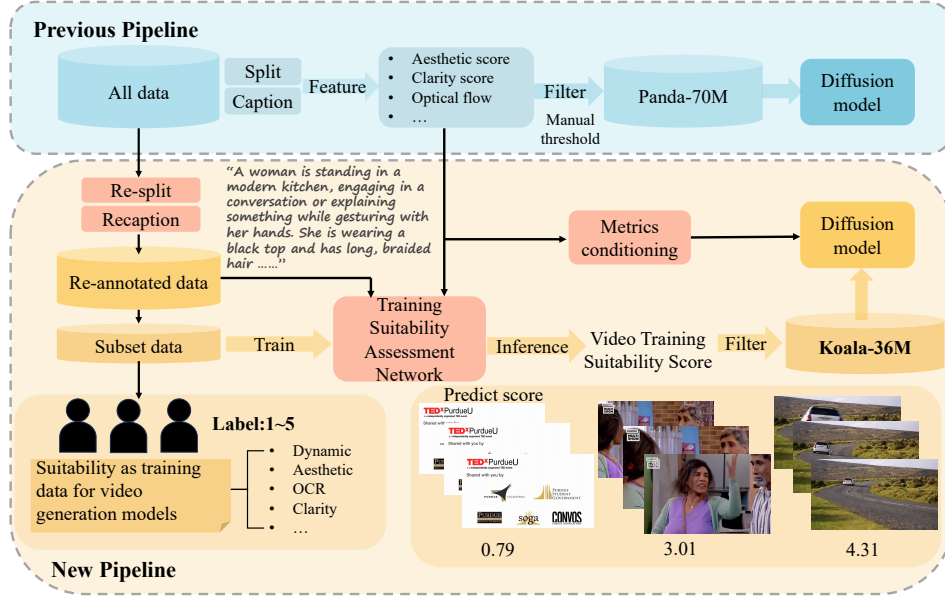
Previous Pipeline

All data

Split

Caption

Feature

- Aesthetic score
- Clarity score
- Optical flow
- …

Filter

Manual threshold

Panda-70M

Diffusion model

Re-split

Recaption

"A woman is standing in a modern kitchen, engaging in a conversation or explaining something while gesturing with her hands. She is wearing a black top and has long, braided hair ……"

Metrics conditioning

Diffusion model

Re-annotated data

Training Suitability Assessment Network

Subset data

Train

Inference

Video Training Suitability Score

Filter

Koala-36M

Predict score

Label:1~5

Suitability as training data for video generation models

- Dynamic
- Aesthetic
- OCR
- Clarity
- …

TEDxPurdueU

TEDxPurdueU

TEDxPurdueU

soga

CONVOS

0.79

3.01

4.31

New Pipeline